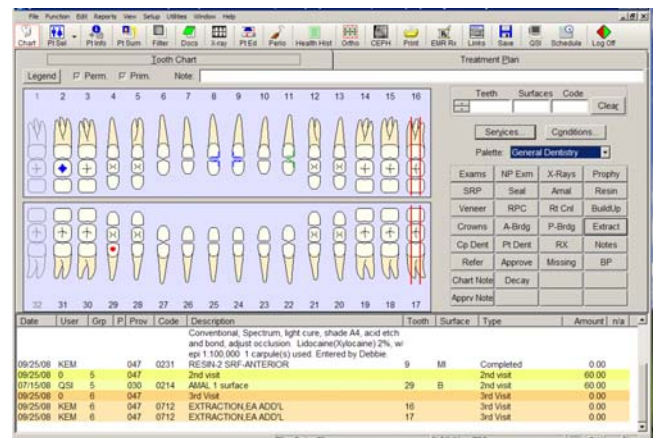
File Function Edit Reports View Setup Utilities Window Help

Chart Pt Sel Pt Info Pt Sum Filter Docs X-ray Pt Ed Perio Health Hist Ortho CEPH Print EMR Rx Links Save QSI Schedule Log Off

Tooth Chart

Treatment Plan

Legend Perm. Prim. Note:

1 2 3 4 5 6 7 8 9 10 11 12 13 14 15 16

32 31 30 29 28 27 26 25 24 23 22 21 20 19 18 17

Teeth Surfaces Code

Clear

Services... Conditions...

Palette: General Dentistry

| Exams | NP Exm | X-Rays | Prophy |
|---|---|---|---|
| SRP | Seal | Amal | Resin |
| Veneer | RPC | Rt Cnl | BuildUp |
| Crowns | A-Brdg | P-Brdg | Extract |
| Cp Dent | Pt Dent | RX | Notes |
| Refer | Approve | Missing | BP |
| Chart Note | Decay | | |
| Apprv Note | | | |

| Date | User | Grp | P | Prov | Code | Description | Tooth | Surface | Type | Amount | n/a |
|---|---|---|---|---|---|---|---|---|---|---|---|
| | | | | | | Conventional, Spectrum, light cure, shade A4, acid etch and bond, adjust occlusion. Lidocaine(Xylocaine) 2%, w/ epi 1:100,000 1 carpule(s) used. Entered by Debbie | | | | | |
| 09/25/08 | KEM | | | 047 | 0231 | RESIN-2 SRF-ANTERIOR | 9 | MI | Completed | 0.00 | |
| 09/25/08 | 0 | 5 | | 047 | | 2nd visit | | | 2nd visit | 60.00 | |
| 07/15/08 | QSI | 5 | | 030 | 0214 | AMAL 1 surface | 29 | B | 2nd visit | 60.00 | |
| 09/25/08 | 0 | 6 | | 047 | | 3rd Visit | | | 3rd Visit | 0.00 | |
| 09/25/08 | KEM | 6 | | 047 | 0712 | EXTRACTION,EA ADD'L | 16 | | 3rd Visit | 0.00 | |
| 09/25/08 | KEM | 6 | | 047 | 0712 | EXTRACTION,EA ADD'L | 17 | | 3rd Visit | 0.00 | |